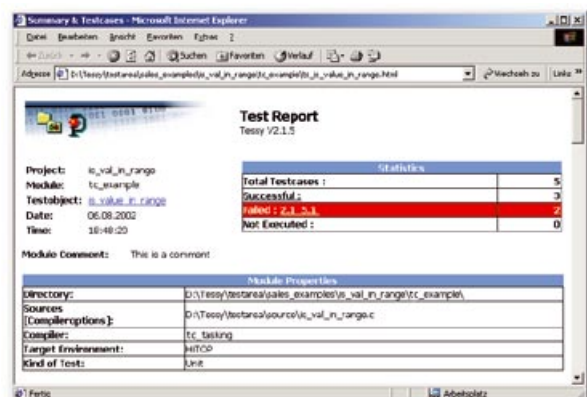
Summary & Testcases - Microsoft Internet Explorer

Datei Bearbeiten Ansicht Favoriten Extras ?

Zurück Suchen Favoriten Verlauf

Adresse D:\Tessy\testarea\sales_examples\is_val_in_range\tc_example\tc_is_value_in_range.html

Wechseln zu Links

Test Report
Tessy V2.1.5

Project: is_val_in_range
Module: tc_example
Testobject: is_value_in_range
Date: 06.08.2002
Time: 18:48:20

| Statistics | |
|---|---|
| Total Testcases : | 5 |
| Successful : | 3 |
| Failed : 2.1, 3.1 | 2 |
| Not Executed : | 0 |

Module Comment: This is a comment

| Module Properties | |
|---|---|
| Directory: | D:\Tessy\testarea\sales_examples\is_val_in_range\tc_example\ |
| Sources [Compileroptions]: | D:\Tessy\testarea\source\is_val_in_range.c |
| Compiler: | tc_tasking |
| Target Environment: | HITOP |
| Kind of Test: | Unit |

Fertig

Arbeitsplatz